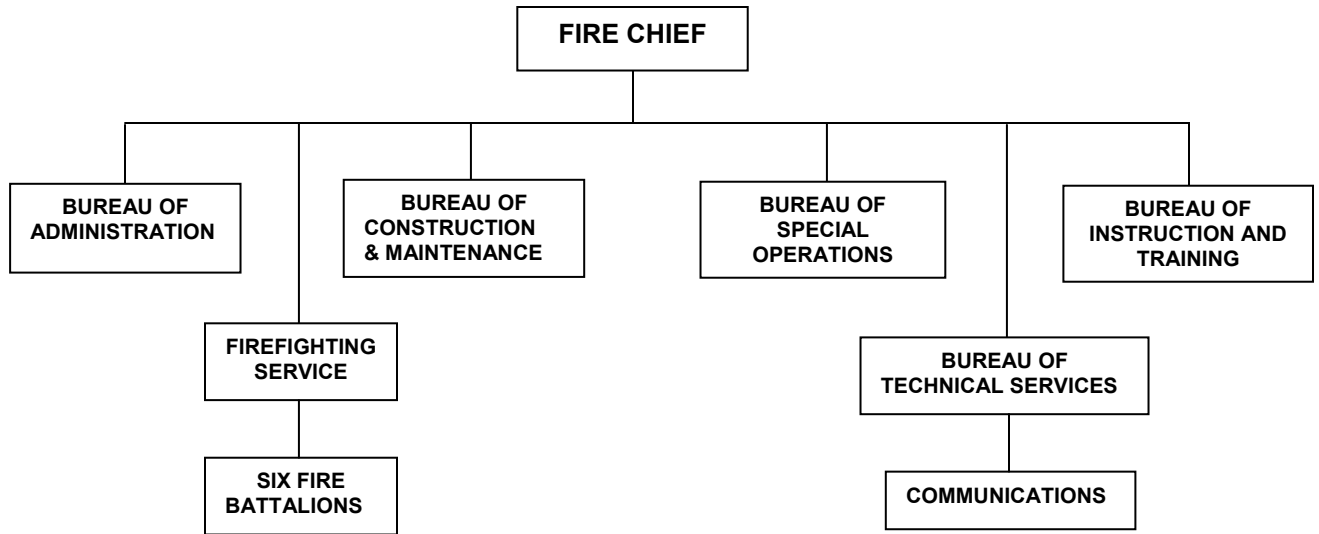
FIRE CHIEF

BUREAU OF ADMINISTRATION

FIREFIGHTING SERVICE

SIX FIRE BATTALIONS

BUREAU OF CONSTRUCTION & MAINTENANCE

BUREAU OF SPECIAL OPERATIONS

BUREAU OF TECHNICAL SERVICES

COMMUNICATIONS

BUREAU OF INSTRUCTION AND TRAINING